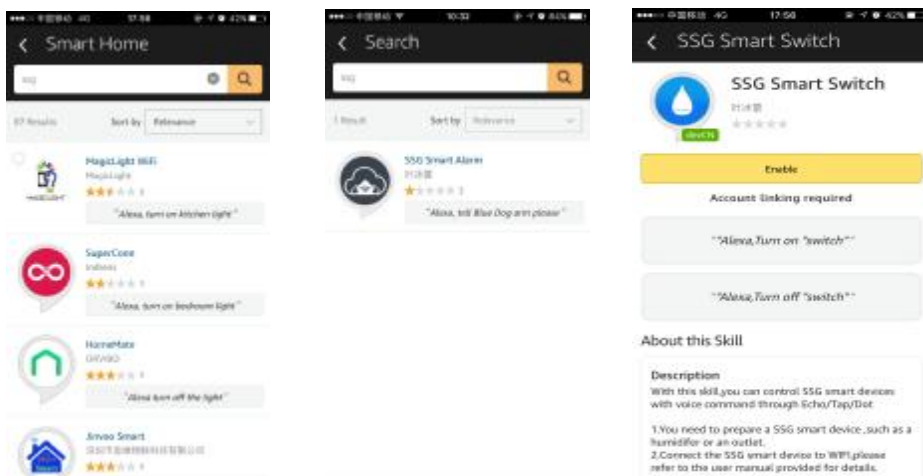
Smart Home

ssg

87 Results Sort by Relevance

MagicLight WiFi
MagicLight
"Alexa, turn on kitchen light"

SuperCone
"Alexa, turn on bedroom light"

HomeMate
"Alexa turn off the light"

Jinvoo Smart

Search

ssg

1 Result Sort by Relevance

SSG Smart Alarm
"Alexa, tell Blue Dog arm please"

SSG Smart Switch

SSG Smart Switch
devCN

Enable

Account linking required

"Alexa,Turn on "switch""

"Alexa,Turn off "switch""

About this Skill

Description
With this skill,you can control SSG smart devices with voice command through Echo/Tap/Dot

1.You need to prepare a SSG smart device ,such as a humidifer or an outlet.
2.Connect the SSG smart device to WIFI,please refer to the user manual provided for details.